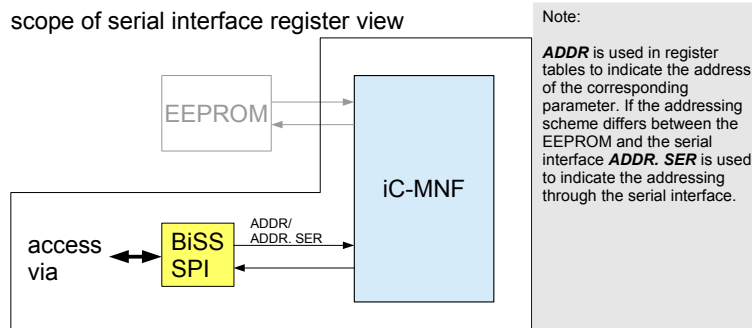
scope of serial interface register view

EEPROM

iC-MNF

access via

BiSS SPI

ADDR/ ADDR. SER

Note:

**ADDR** is used in register tables to indicate the address of the corresponding parameter. If the addressing scheme differs between the EEPROM and the serial interface **ADDR. SER** is used to indicate the addressing through the serial interface.